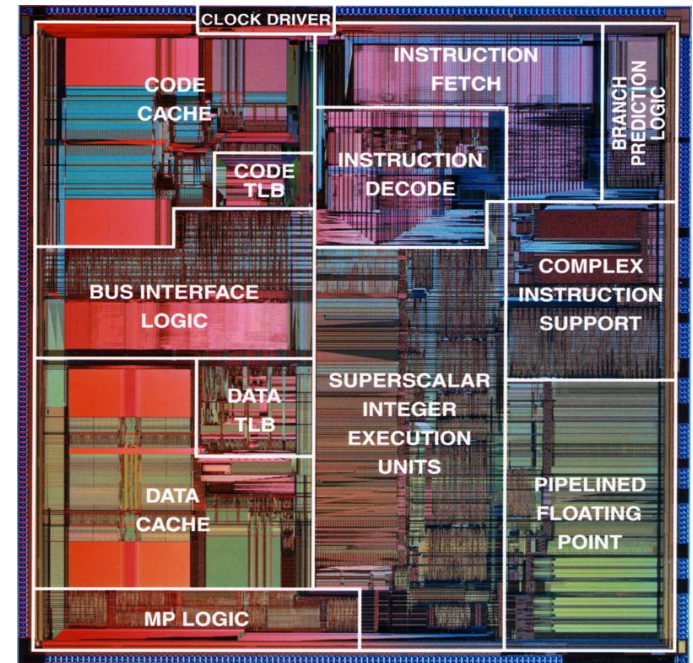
CLOCK DRIVER

CODE CACHE

CODE TLB

INSTRUCTION FETCH

BRANCH PREDICTION LOGIC

INSTRUCTION DECODE

BUS INTERFACE LOGIC

COMPLEX INSTRUCTION SUPPORT

DATA TLB

SUPERSCALAR INTEGER EXECUTION UNITS

DATA CACHE

PIPELINED FLOATING POINT

MP LOGIC